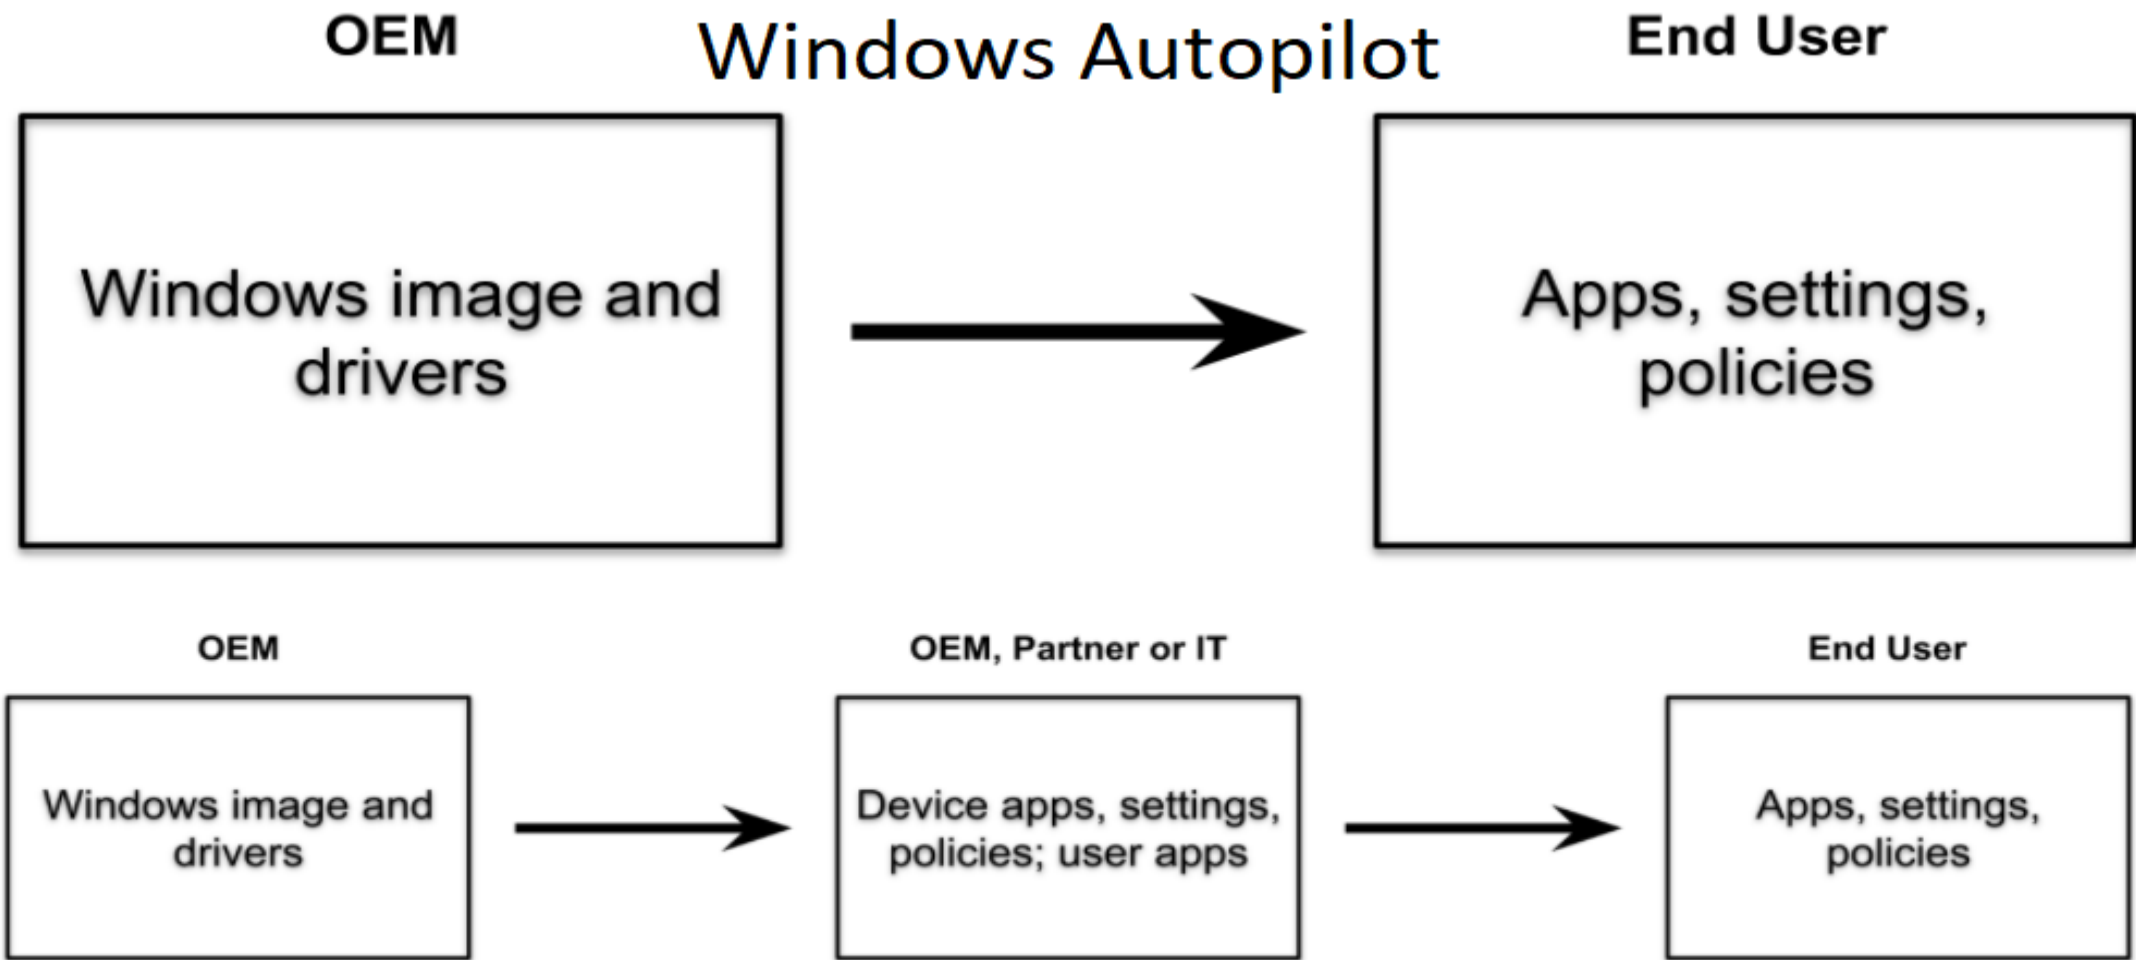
OEM

Windows Autopilot

End User

Windows image and drivers

Apps, settings, policies

OEM

OEM, Partner or IT

End User

Windows image and drivers

Device apps, settings, policies; user apps

Apps, settings, policies